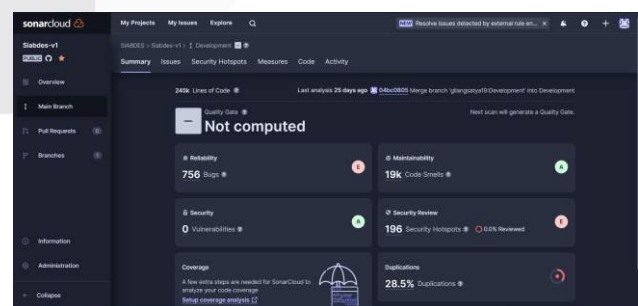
sonarcloud

My Projects My Issues Explore

NEW Resolve issues detected by external rule en... ×

Siabdes-v1
PUBLIC

Overview

Main Branch

Pull Requests

Branches

Information

Administration

Collapse

SIABDES > Siabdes-v1 > Development

Summary Issues Security Hotspots Measures Code Activity

249k Lines of Code

Last analysis 25 days ago 04bc0805 Merge branch 'gilangsatya19/Development' into Development

Quality Gate
Not computed

Next scan will generate a Quality Gate.

Reliability
756 Bugs
E

Maintainability
19k Code Smells
A

Security
0 Vulnerabilities
A

Security Review
196 Security Hotspots 0.0% Reviewed
E

Coverage
A few extra steps are needed for SonarCloud to analyze your code coverage
Setup coverage analysis

Duplications
28.5% Duplications